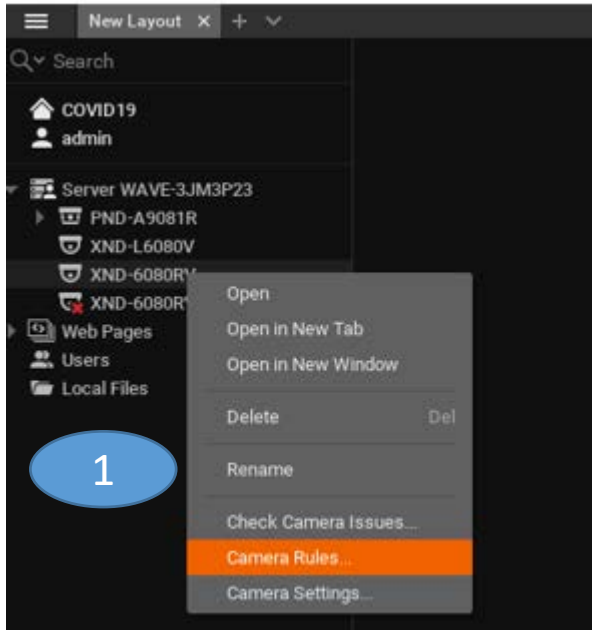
New Layout ×

Search

COVID19
admin

Server WAVE-3JM3P23
PND-A9081R
XND-L6080V
XND-6080RV
XND-6080RV
Web Pages
Users
Local Files

1

Open
Open in New Tab
Open in New Window
Delete Del
Rename
Check Camera Issues...
Camera Rules...
Camera Settings...